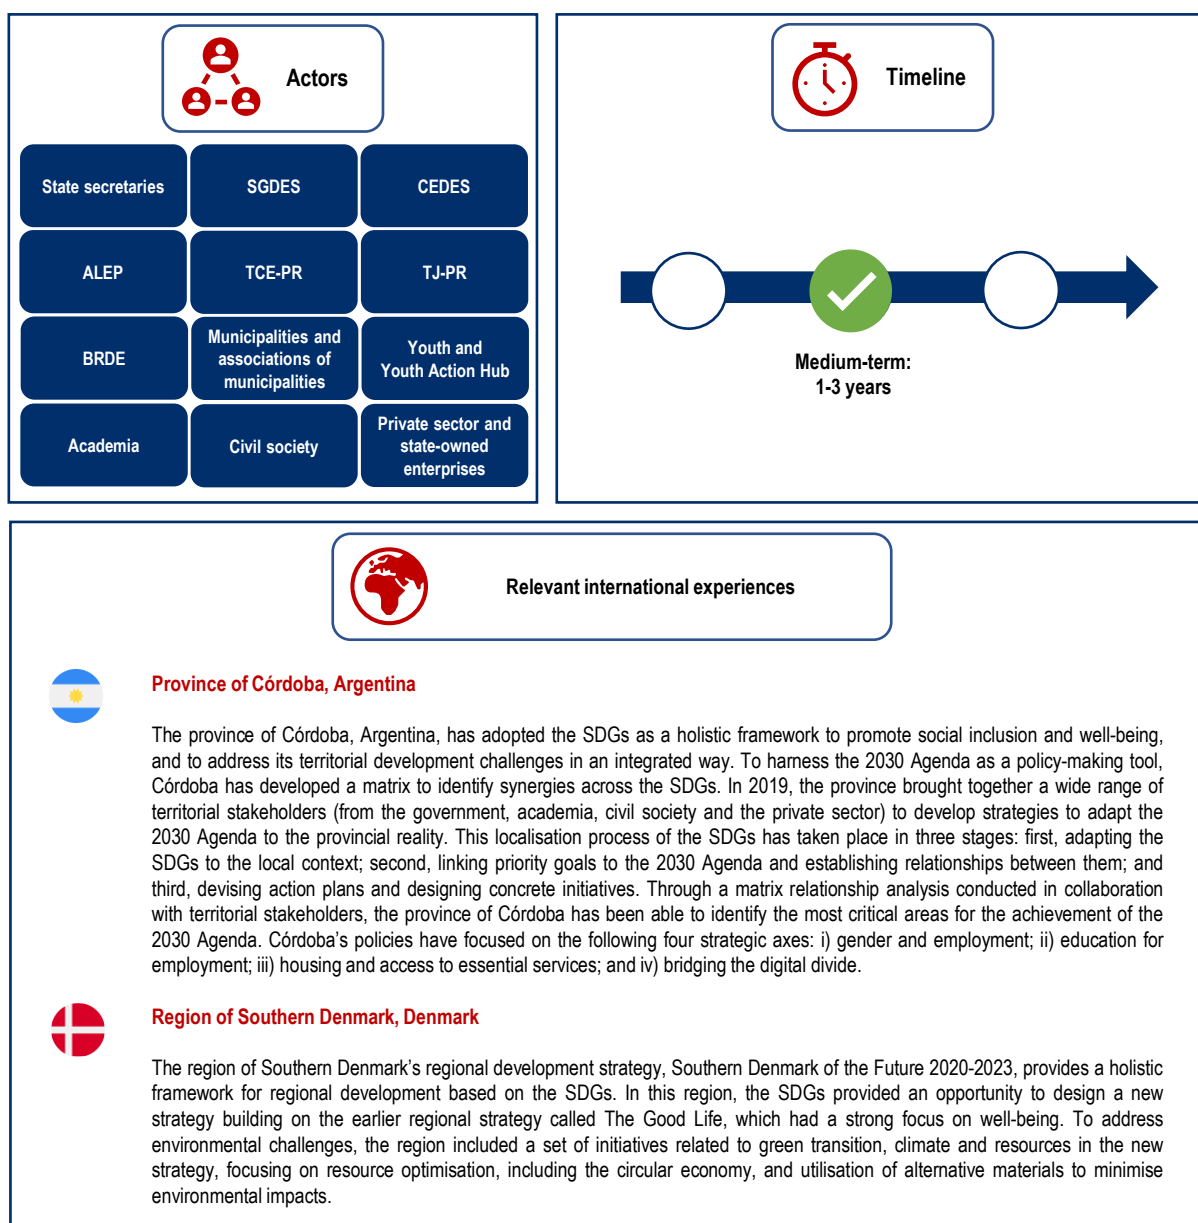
Actors

| State secretaries | SGDES | CEDES |
|---|---|---|
| ALEP | TCE-PR | TJ-PR |
| BRDE | Municipalities and associations of municipalities | Youth and Youth Action Hub |
| Academia | Civil society | Private sector and state-owned enterprises |

Timeline

Medium-term: 1-3 years

Relevant international experiences

Province of Córdoba, Argentina

The province of Córdoba, Argentina, has adopted the SDGs as a holistic framework to promote social inclusion and well-being, and to address its territorial development challenges in an integrated way. To harness the 2030 Agenda as a policy-making tool, Córdoba has developed a matrix to identify synergies across the SDGs. In 2019, the province brought together a wide range of territorial stakeholders (from the government, academia, civil society and the private sector) to develop strategies to adapt the 2030 Agenda to the provincial reality. This localisation process of the SDGs has taken place in three stages: first, adapting the SDGs to the local context; second, linking priority goals to the 2030 Agenda and establishing relationships between them; and third, devising action plans and designing concrete initiatives. Through a matrix relationship analysis conducted in collaboration with territorial stakeholders, the province of Córdoba has been able to identify the most critical areas for the achievement of the 2030 Agenda. Córdoba's policies have focused on the following four strategic axes: i) gender and employment; ii) education for employment; iii) housing and access to essential services; and iv) bridging the digital divide.

Region of Southern Denmark, Denmark

The region of Southern Denmark's regional development strategy, Southern Denmark of the Future 2020-2023, provides a holistic framework for regional development based on the SDGs. In this region, the SDGs provided an opportunity to design a new strategy building on the earlier regional strategy called The Good Life, which had a strong focus on well-being. To address environmental challenges, the region included a set of initiatives related to green transition, climate and resources in the new strategy, focusing on resource optimisation, including the circular economy, and utilisation of alternative materials to minimise environmental impacts.